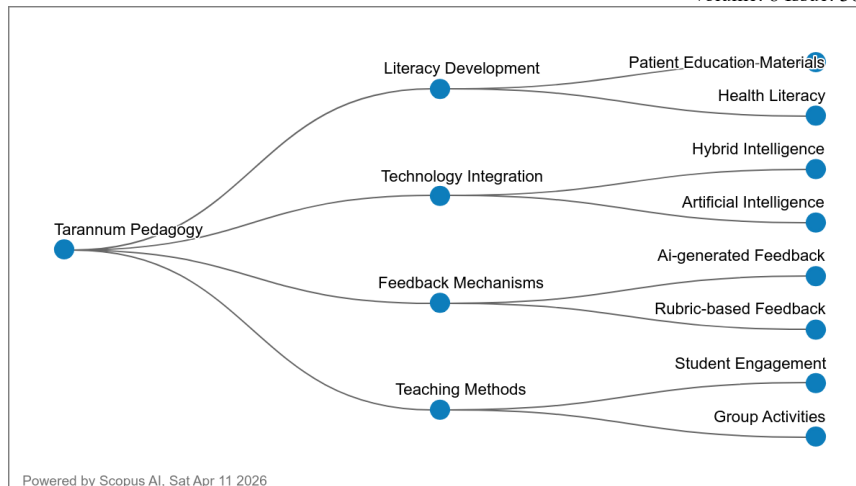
Tarannum Pedagogy

Literacy Development

Patient Education Materials

Health Literacy

Technology Integration

Hybrid Intelligence

Artificial Intelligence

Feedback Mechanisms

Ai-generated Feedback

Rubric-based Feedback

Teaching Methods

Student Engagement

Group Activities

Powered by Scopus AI. Sat Apr 11 2026